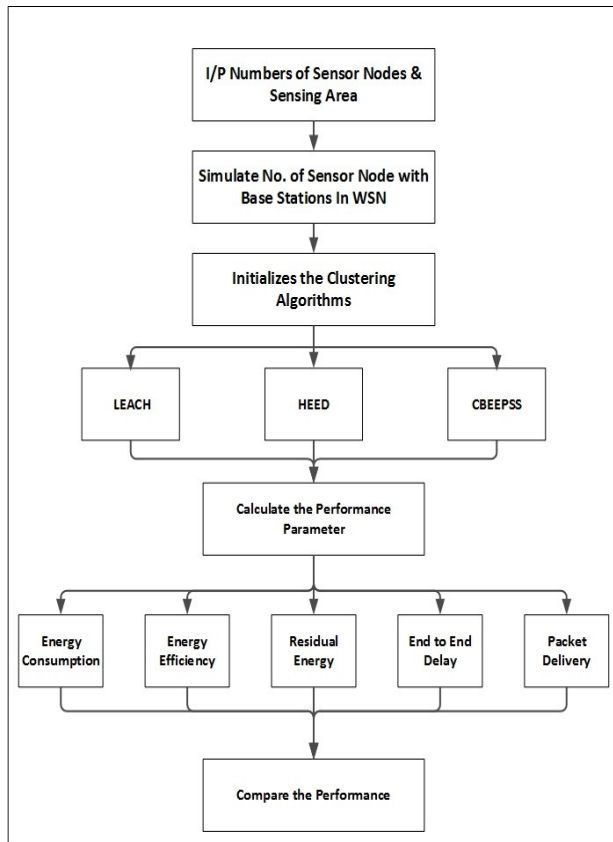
I/P Numbers of Sensor Nodes & Sensing Area

Simulate No. of Sensor Node with Base Stations In WSN

Initializes the Clustering Algorithms

LEACH

HEED

CBEEPSS

Calculate the Performance Parameter

Energy Consumption

Energy Efficiency

Residual Energy

End to End Delay

Packet Delivery

Compare the Performance